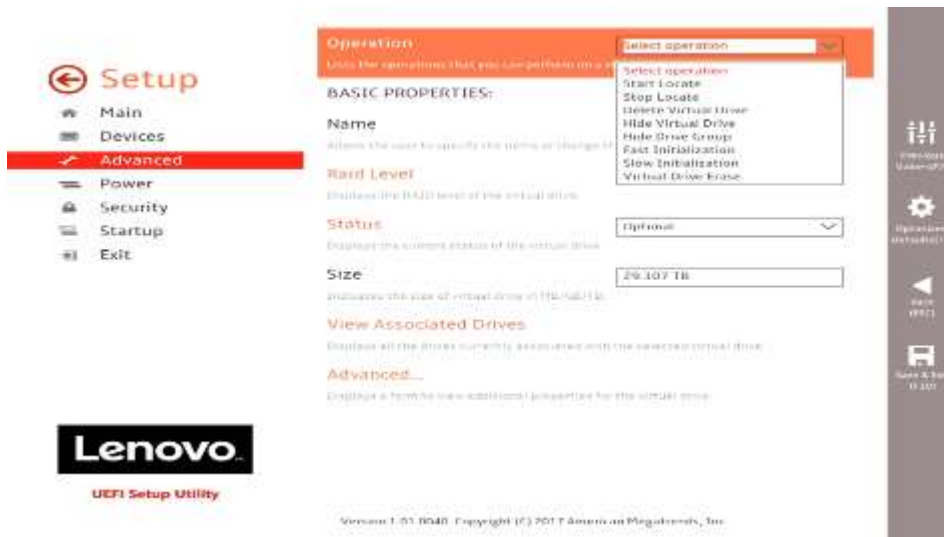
Setup
Main
Devices
Advanced
Power
Security
Startup
Exit

Lenovo
UEFI Setup Utility

Operation
Lists the operations that you can perform on a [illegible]
Select operation
Select operation
Start Locate
Stop Locate
Delete Virtual Drive
Hide Virtual Drive
Hide Drive Group
Fast Initialization
Slow Initialization
Virtual Drive Erase

BASIC PROPERTIES:

Name
Allows the user to specify the name or change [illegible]

Raid Level
Displays the RAID level of the virtual drive

Status
Optimal
Displays the current status of the virtual drive

Size
29.107 TB
Indicates the size of virtual drive in TB/GB/TB

View Associated Drives
Displays all the drives currently associated with the selected virtual drive

Advanced...
Displays a form to view additional properties for the virtual drive

Version 1.01.0040. Copyright (C) 2017 American Megatrends, Inc.

Previous Values(F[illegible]
Optimized Defaults([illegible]
Back (ESC)
Save & Ex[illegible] (F10)